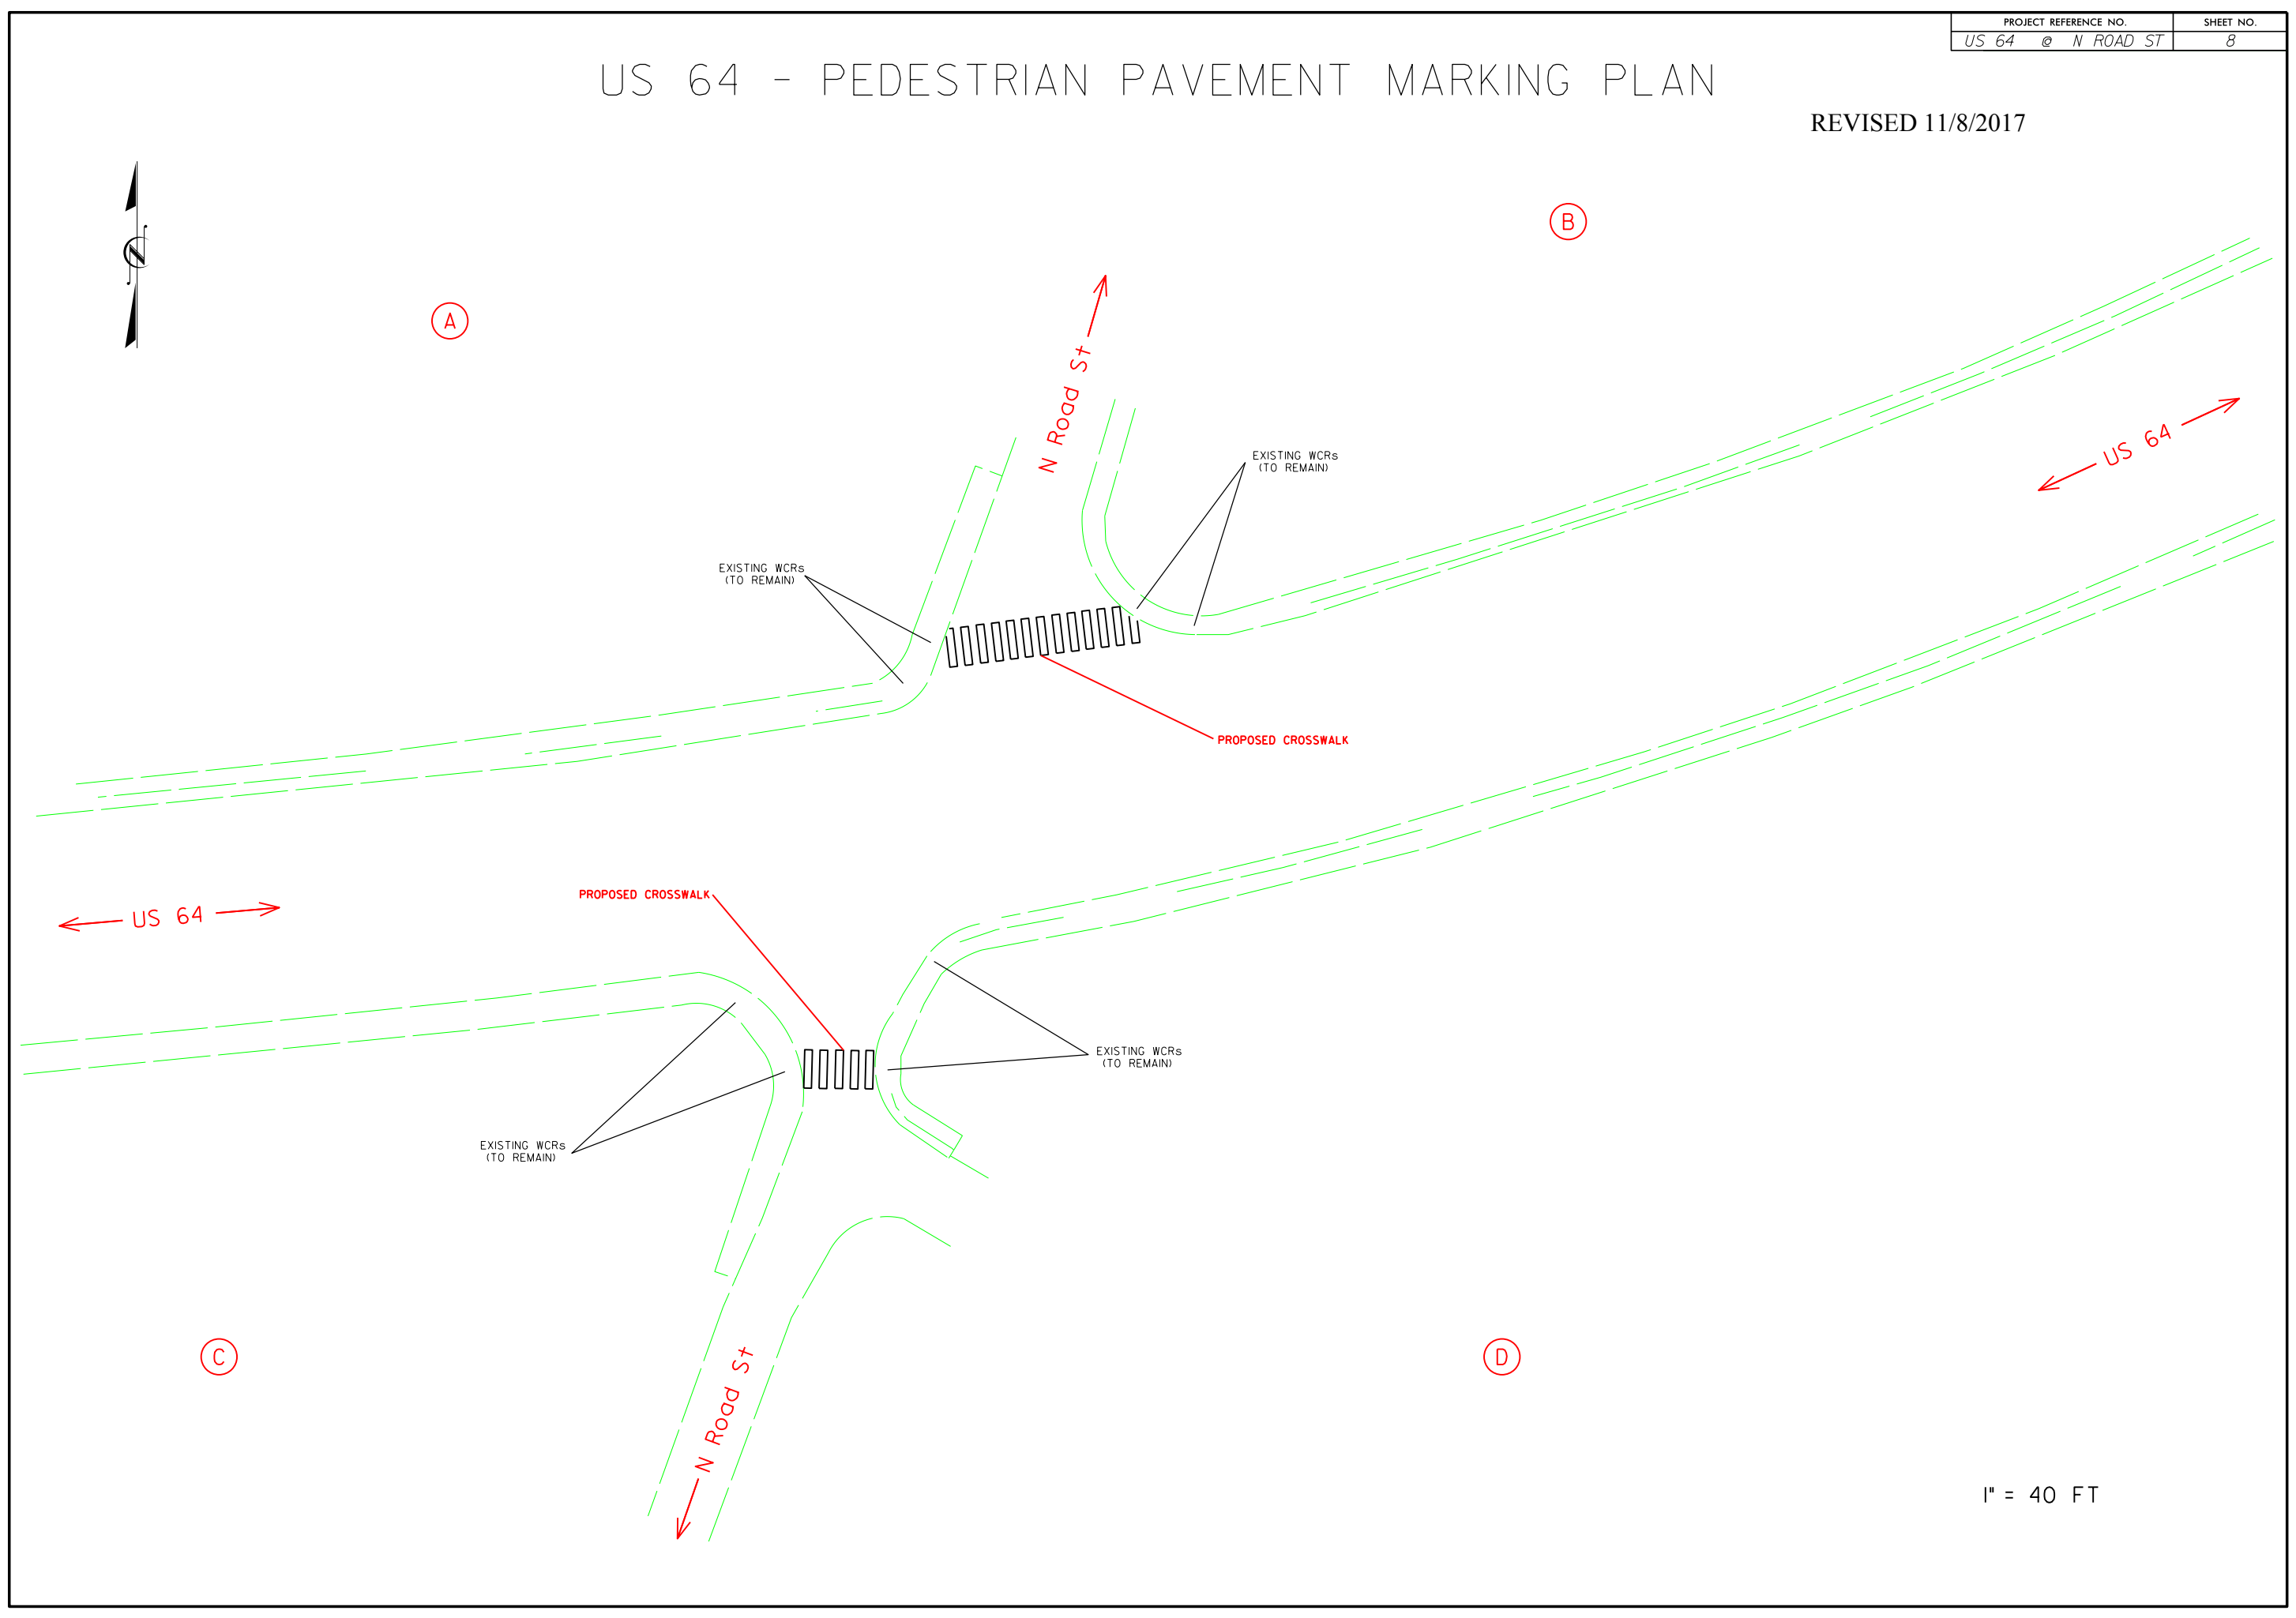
| PROJECT REFERENCE NO. | SHEET NO. |
|---|---|
| US 64 @ N ROAD ST | 8 |

US 64 - PEDESTRIAN PAVEMENT MARKING PLAN

REVISED 11/8/2017

N

A

B

N Road St

EXISTING WCRs (TO REMAIN)

EXISTING WCRs (TO REMAIN)

US 64

PROPOSED CROSSWALK

US 64

PROPOSED CROSSWALK

EXISTING WCRs (TO REMAIN)

EXISTING WCRs (TO REMAIN)

C

N Road St

D

1" = 40 FT